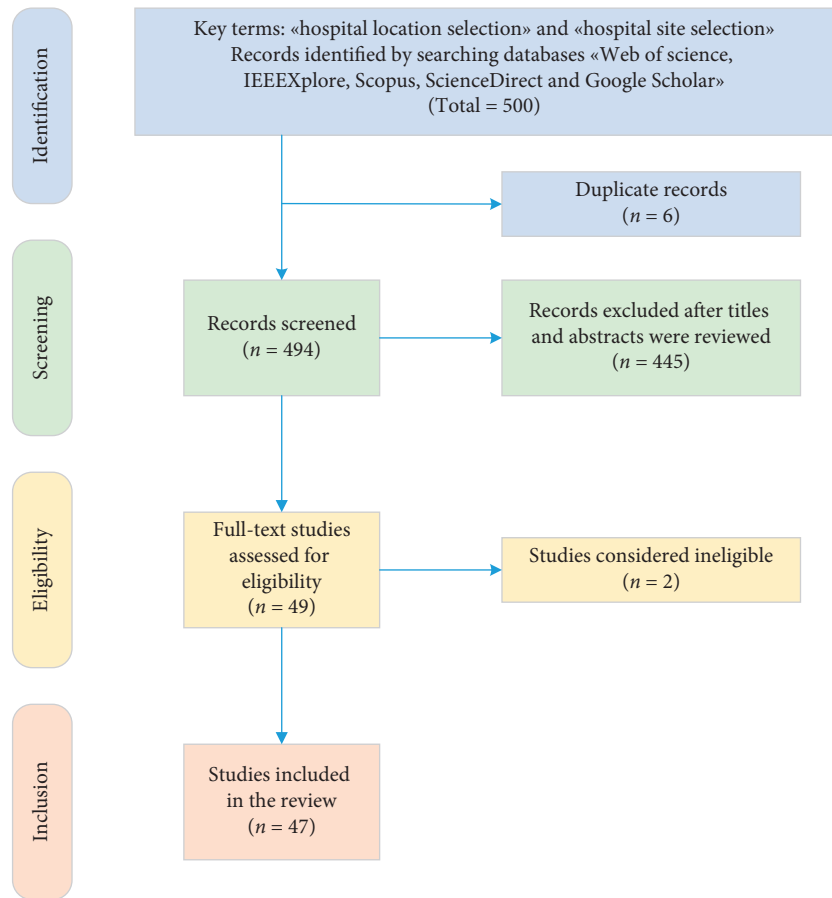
Identification

Key terms: «hospital location selection» and «hospital site selection»
Records identified by searching databases «Web of science, IEEEXplore, Scopus, ScienceDirect and Google Scholar»
(Total = 500)

Duplicate records
($n = 6$)

Screening

Records screened
($n = 494$)

Records excluded after titles and abstracts were reviewed
($n = 445$)

Eligibility

Full-text studies assessed for eligibility
($n = 49$)

Studies considered ineligible
($n = 2$)

Inclusion

Studies included in the review
($n = 47$)